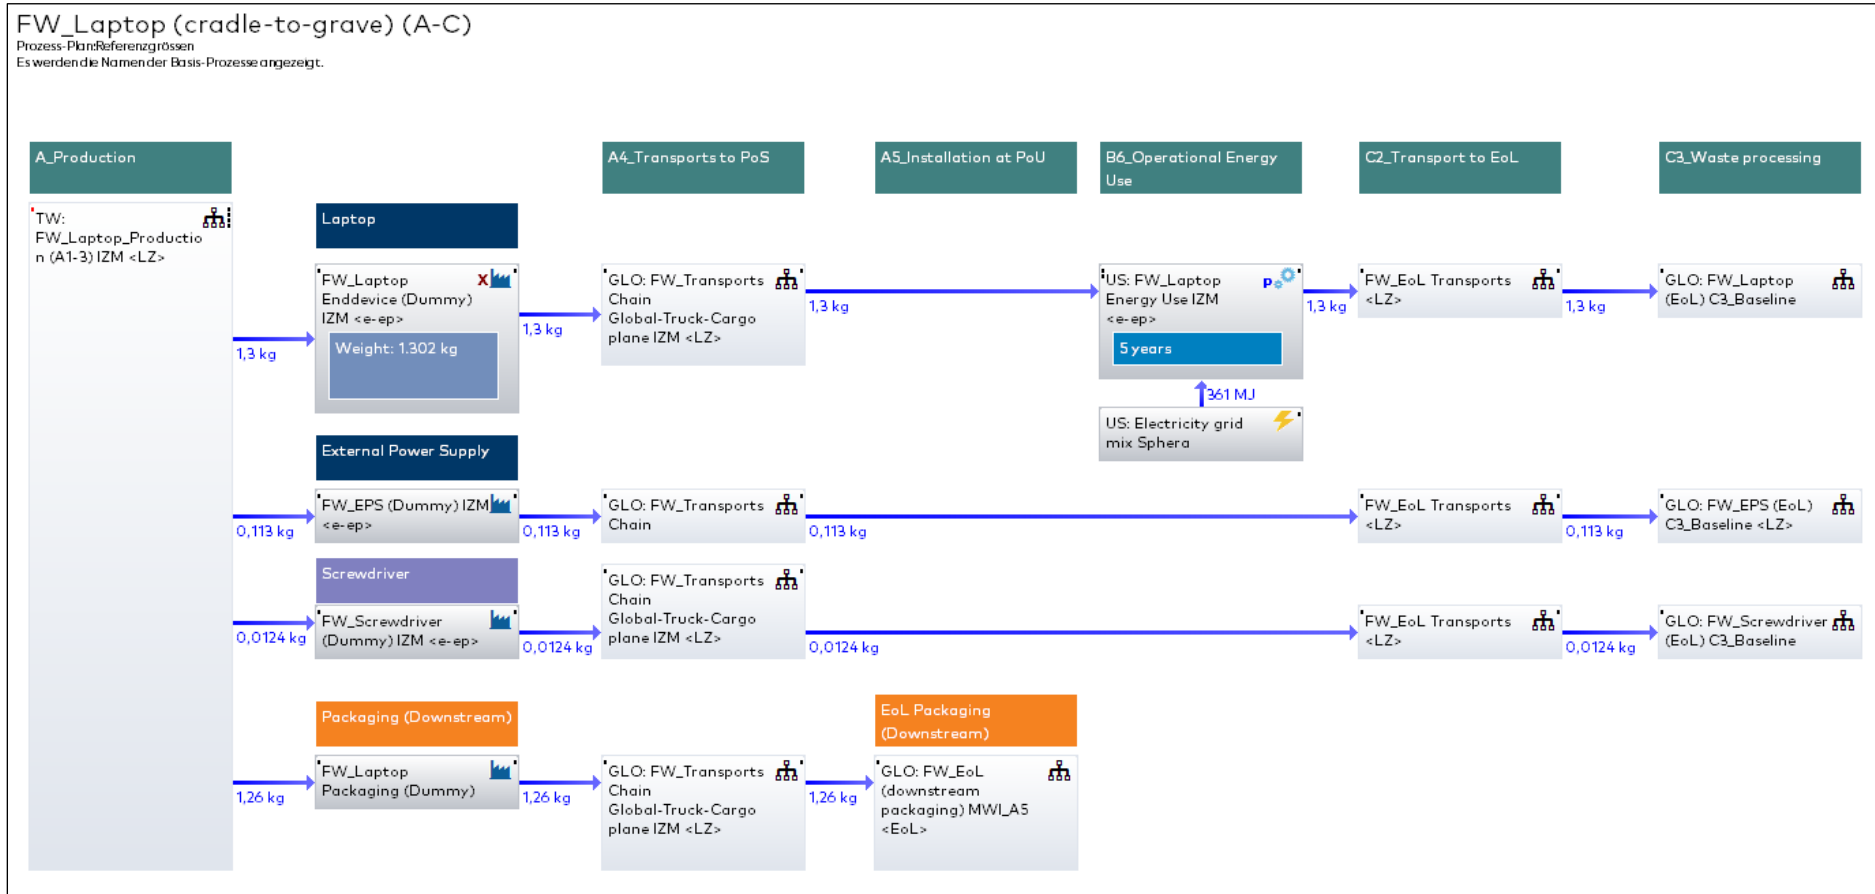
FW_Laptop (cradle-to-grave) (A-C)
Prozess-Plan:Referenzgrössen
Es werden die Namen der Basis-Prozesse angezeigt.

A_Production

A4_Transports to PoS

A5_Installation at PoU

B6_Operational Energy Use

C2_Transport to EoL

C3_Waste processing

TW: FW_Laptop_Production (A1-3) IZM <LZ>

Laptop

FW_Laptop Enddevice (Dummy) IZM <e-ep>

Weight: 1.302 kg

1,3 kg

1,3 kg

GLO: FW_Transports Chain Global-Truck-Cargo plane IZM <LZ>

1,3 kg

US: FW_Laptop Energy Use IZM <e-ep>

5 years

361 MJ

US: Electricity grid mix Sphera

1,3 kg

FW_EoL Transports <LZ>

1,3 kg

GLO: FW_Laptop (EoL) C3_Baseline

External Power Supply

0,113 kg

FW_EPS (Dummy) IZM <e-ep>

0,113 kg

GLO: FW_Transports Chain

0,113 kg

FW_EoL Transports <LZ>

0,113 kg

GLO: FW_EPS (EoL) C3_Baseline <LZ>

Screwdriver

0,0124 kg

FW_Screwdriver (Dummy) IZM <e-ep>

0,0124 kg

GLO: FW_Transports Chain Global-Truck-Cargo plane IZM <LZ>

0,0124 kg

FW_EoL Transports <LZ>

0,0124 kg

GLO: FW_Screwdriver (EoL) C3_Baseline

Packaging (Downstream)

EoL Packaging (Downstream)

1,26 kg

FW_Laptop Packaging (Dummy)

1,26 kg

GLO: FW_Transports Chain Global-Truck-Cargo plane IZM <LZ>

1,26 kg

GLO: FW_EoL (downstream packaging) MWI_A5 <EoL>